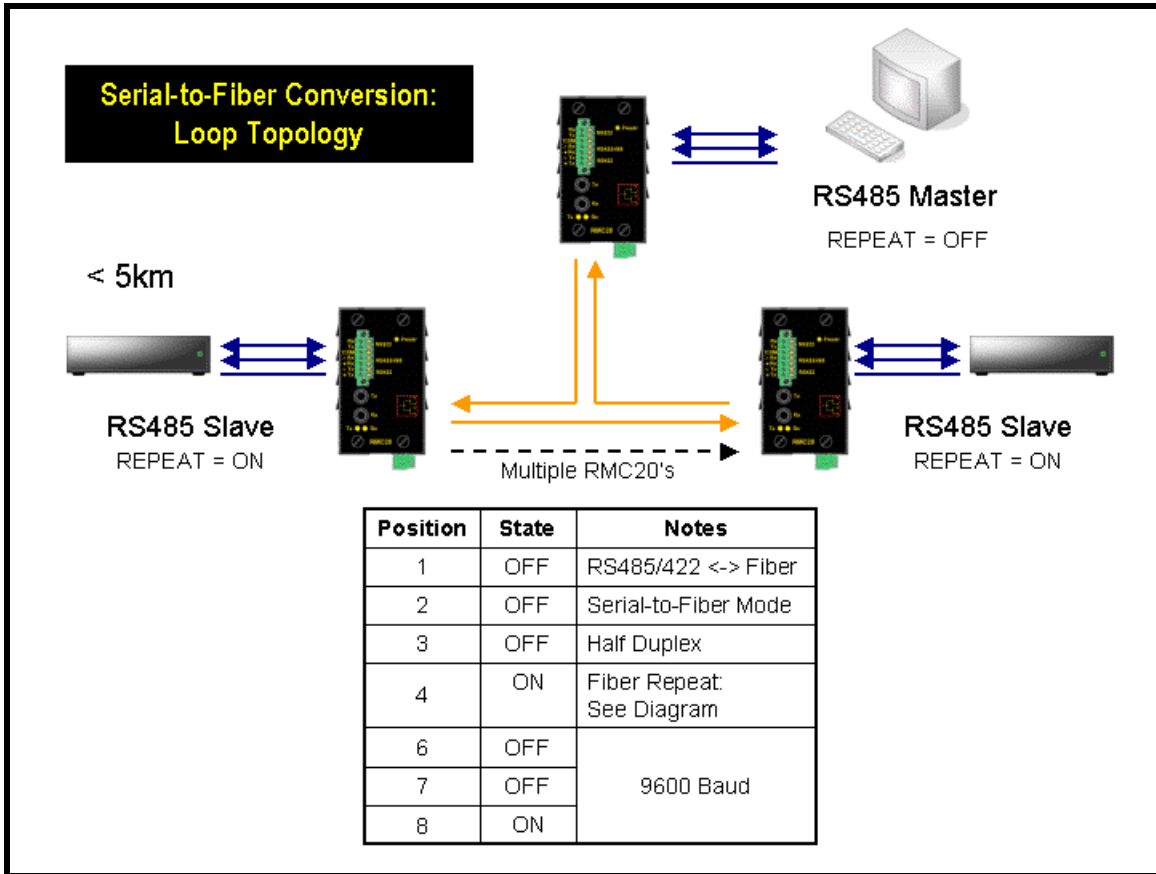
Serial-to-Fiber Conversion:
Loop Topology

RS485 Master
REPEAT = OFF

< 5km

RS485 Slave
REPEAT = ON

Multiple RMC20's

RS485 Slave
REPEAT = ON

| Position | State | Notes |
|---|---|---|
| 1 | OFF | RS485/422 <-> Fiber |
| 2 | OFF | Serial-to-Fiber Mode |
| 3 | OFF | Half Duplex |
| 4 | ON | Fiber Repeat: See Diagram |
| 6 | OFF | 9600 Baud |
| 7 | OFF | |
| 8 | ON | |